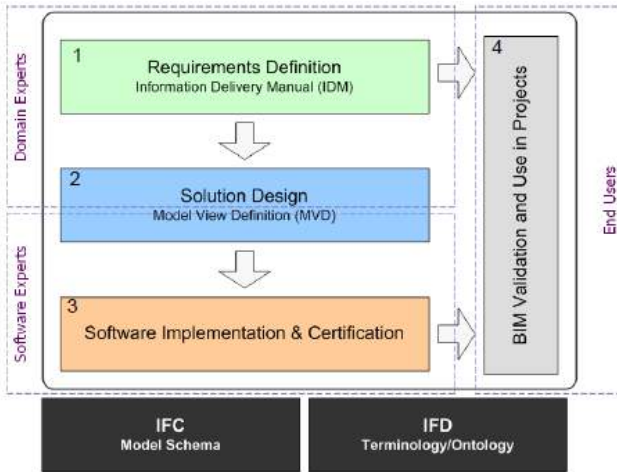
Domain Experts

1
Requirements Definition
Information Delivery Manual (IDM)

2
Solution Design
Model View Definition (MVD)

Software Experts

3
Software Implementation & Certification

4
BIM Validation and Use in Projects

End Users

IFC
Model Schema

IFD
Terminology/Ontology